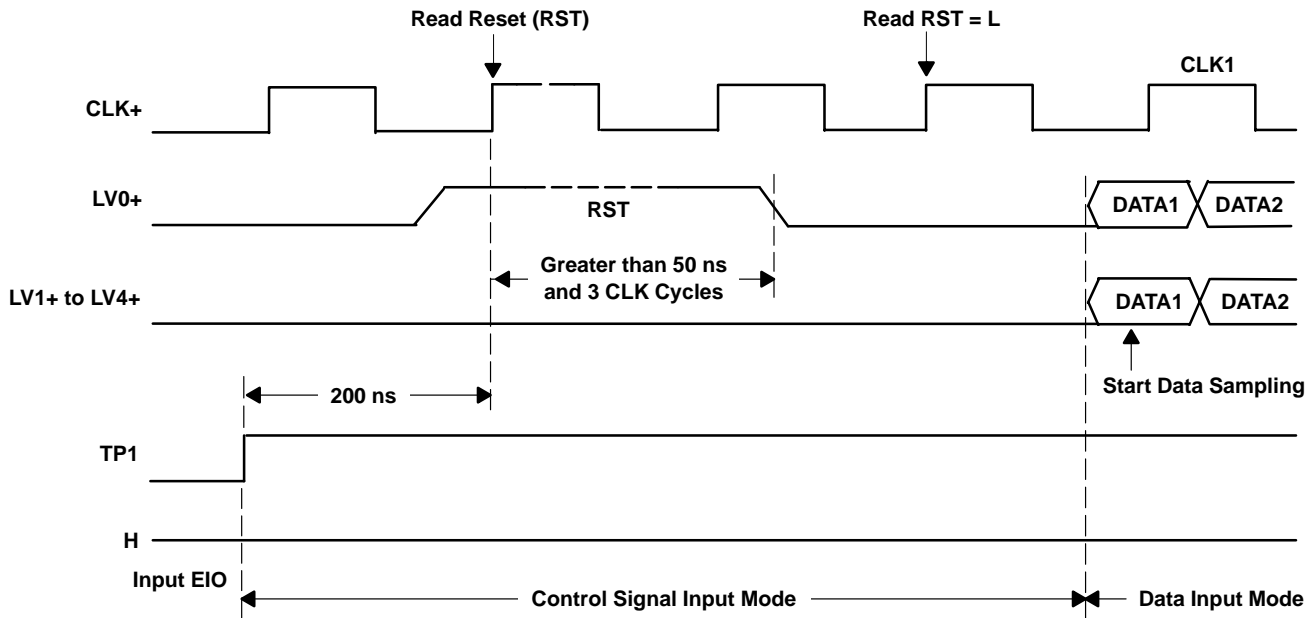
Read Reset (RST)

Read RST = L

CLK1

CLK+

LV0+

RST

DATA1

DATA2

Greater than 50 ns and 3 CLK Cycles

LV1+ to LV4+

DATA1

DATA2

Start Data Sampling

200 ns

TP1

H

Input EIO

Control Signal Input Mode

Data Input Mode